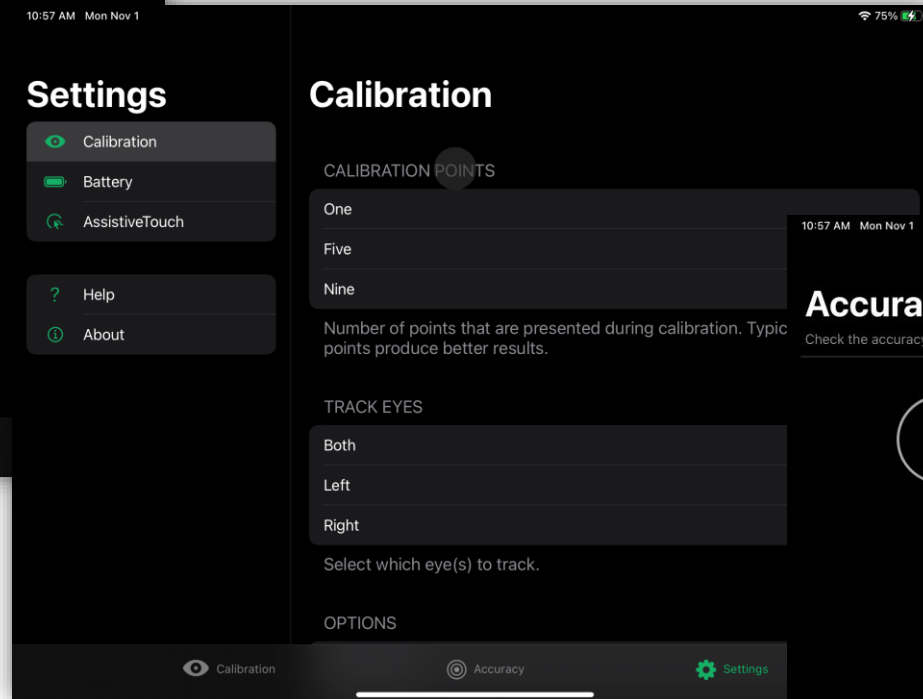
10:57 AM Mon Nov 1

75%

Settings

Calibration

Battery

AssistiveTouch

Help

About

Calibration

CALIBRATION POINTS

One

Five

Nine

Number of points that are presented during calibration. Typic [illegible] points produce better results.

TRACK EYES

Both

Left

Right

Select which eye(s) to track.

OPTIONS

Calibration

Accuracy

Settings

10:57 AM Mon Nov 1

Accura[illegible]

Check the accurac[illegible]